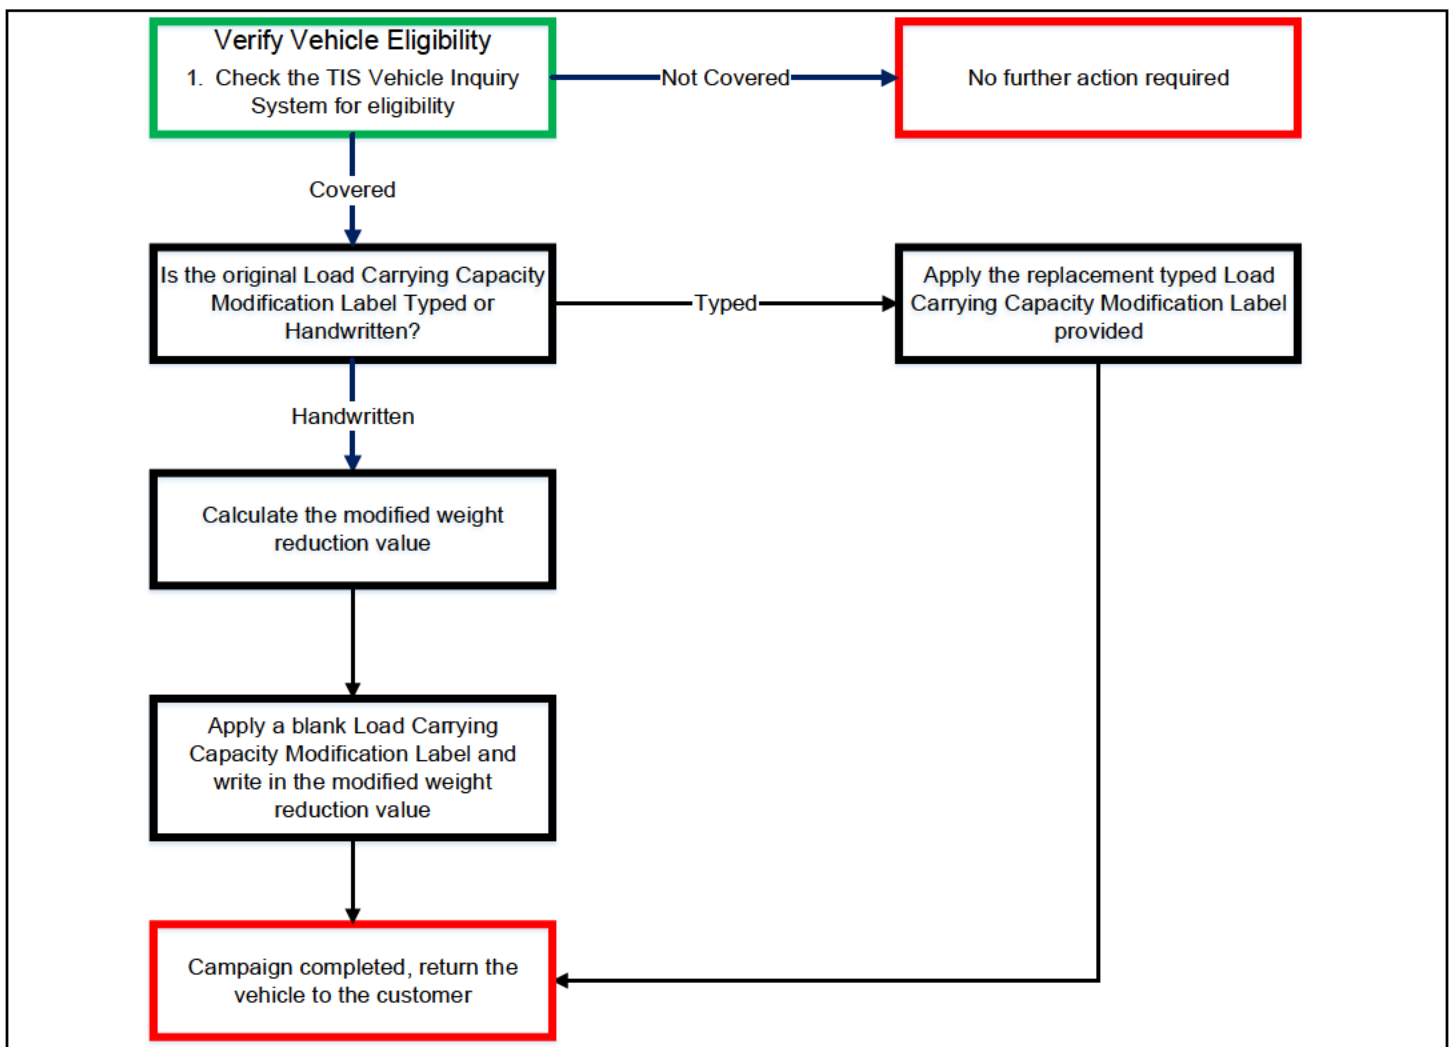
Verify Vehicle Eligibility
1. Check the TIS Vehicle Inquiry System for eligibility

Not Covered

No further action required

Covered

Is the original Load Carrying Capacity Modification Label Typed or Handwritten?

Typed

Apply the replacement typed Load Carrying Capacity Modification Label provided

Handwritten

Calculate the modified weight reduction value

Apply a blank Load Carrying Capacity Modification Label and write in the modified weight reduction value

Campaign completed, return the vehicle to the customer